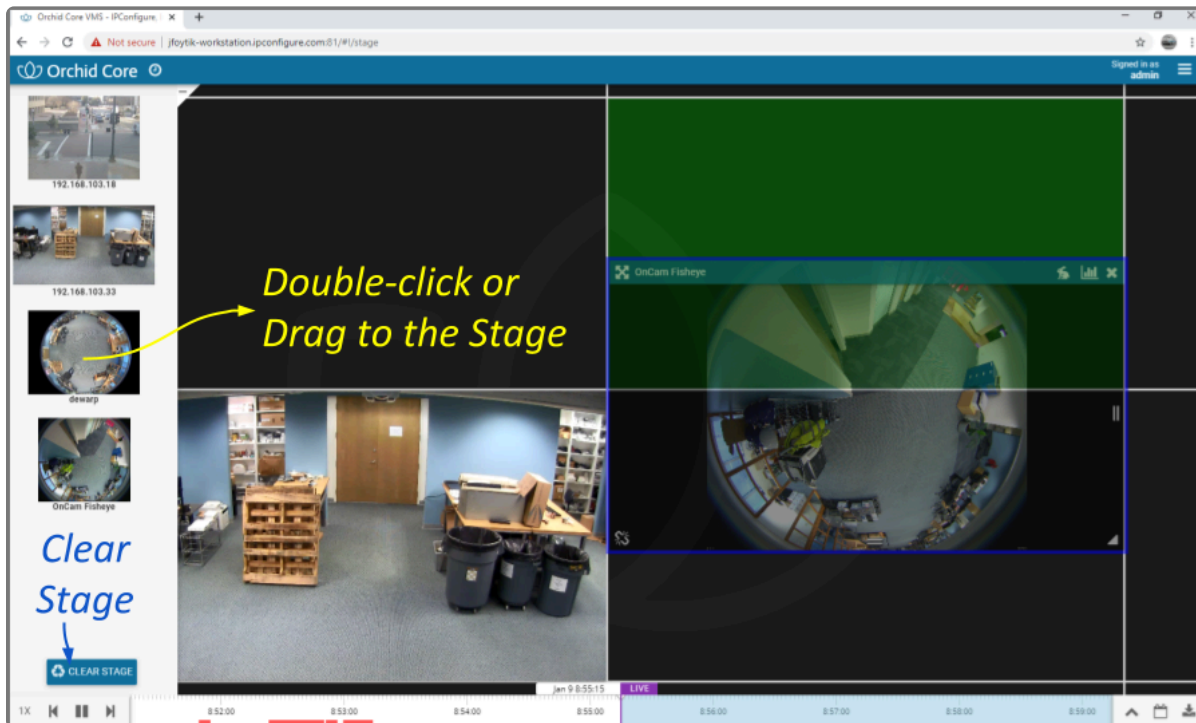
Orchid Core VMS - IPConfigure, I ×
Not secure | jfoytik-workstation.ipconfigure.com:81/#!/stage
Orchid Core
Signed in as admin
192.168.103.18
192.168.103.33
dewarp
OnCam Fisheye
Double-click or Drag to the Stage
OnCam Fisheye
Clear Stage
CLEAR STAGE
1X
Jan 9 8:55:15
LIVE
8:52:00
8:53:00
8:54:00
8:55:00
8:56:00
8:57:00
8:58:00
8:59:00